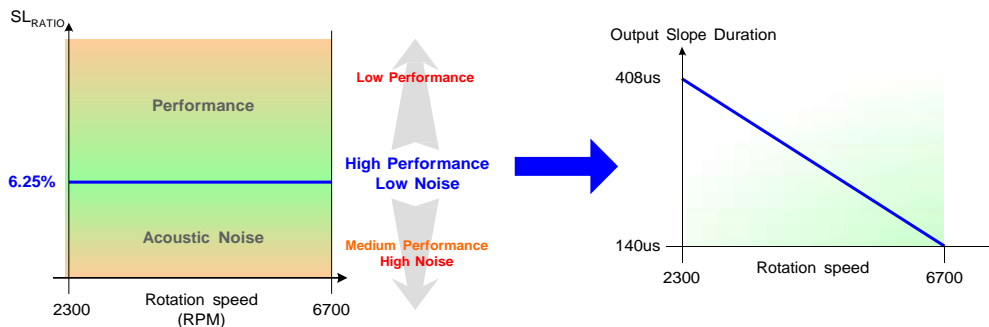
$SL_{RATIO}$

Performance

6.25%

Acoustic Noise

2300

Rotation speed (RPM)

6700

Low Performance

High Performance Low Noise

Medium Performance High Noise

Output Slope Duration

408us

140us

2300

Rotation speed

6700